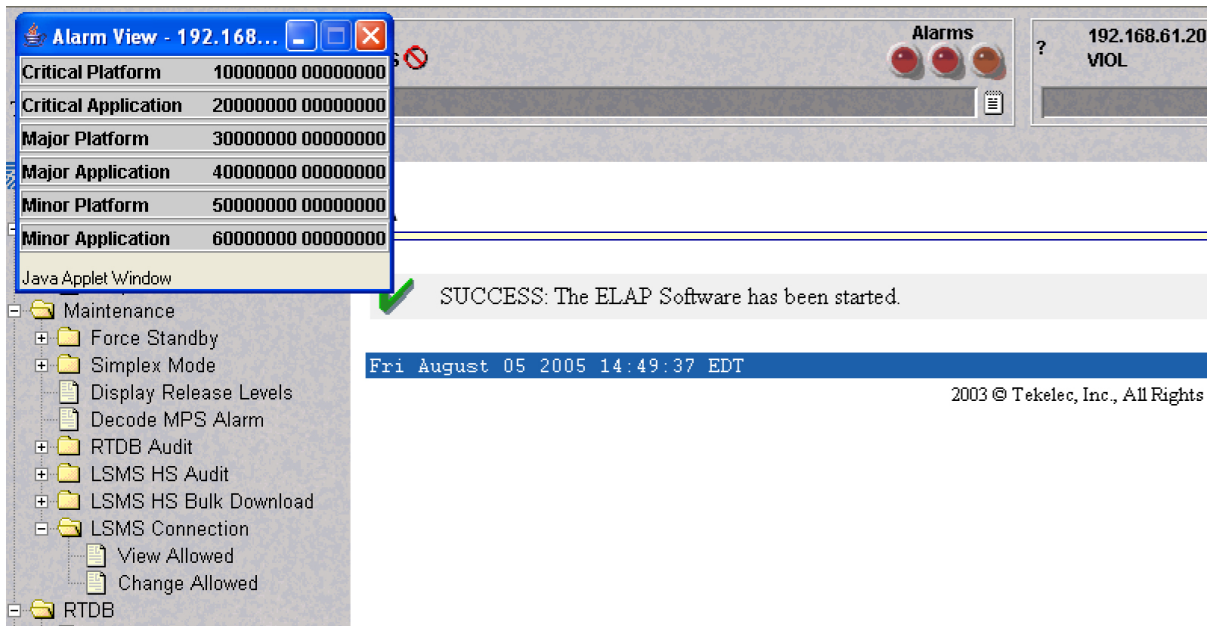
Alarm View - 192.168...

| Critical Platform | 10000000 00000000 |
|---|---|
| Critical Application | 20000000 00000000 |
| Major Platform | 30000000 00000000 |
| Major Application | 40000000 00000000 |
| Minor Platform | 50000000 00000000 |
| Minor Application | 60000000 00000000 |

Java Applet Window

Alarms

? 192.168.61.20 VIOL

Maintenance
Force Standby
Simplex Mode
Display Release Levels
Decode MPS Alarm
RTDB Audit
LSMS HS Audit
LSMS HS Bulk Download
LSMS Connection
View Allowed
Change Allowed
RTDB

SUCCESS: The ELAP Software has been started.

Fri August 05 2005 14:49:37 EDT

2003 © Tekelec, Inc., All Rights